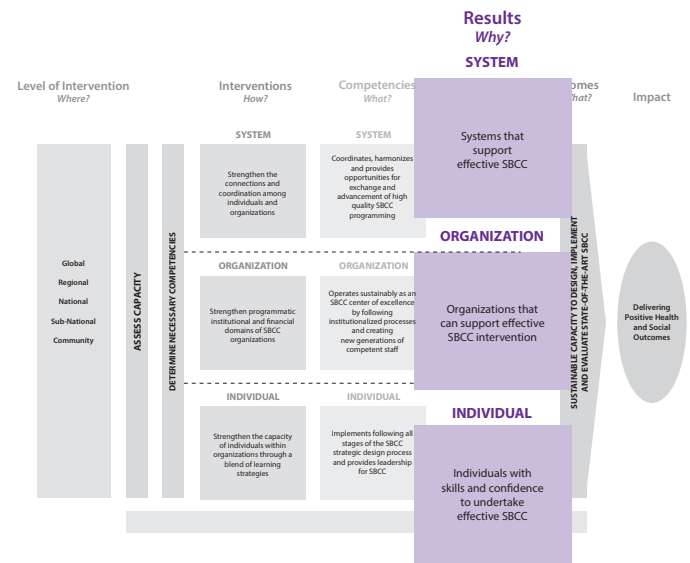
Results
Why?

SYSTEM

Level of Intervention
Where?

Interventions
How?

Competencies
What?

omes
hat?

Impact

SYSTEM

SYSTEM

Strengthen the connections and coordination among individuals and organizations

Coordinates, harmonizes and provides opportunities for exchange and advancement of high quality SBCC programming

Systems that support effective SBCC

ORGANIZATION

ORGANIZATION

ORGANIZATION

Global
Regional
National
Sub-National
Community

ASSESS CAPACITY

DETERMINE NECESSARY COMPETENCIES

Strengthen programmatic institutional and financial domains of SBCC organizations

Operates sustainably as an SBCC center of excellence by following institutionalized processes and creating new generations of competent staff

Organizations that can support effective SBCC intervention

SUSTAINABLE CAPACITY TO DESIGN, IMPLEMENT AND EVALUATE STATE-OF-THE-ART SBCC

Delivering Positive Health and Social Outcomes

INDIVIDUAL

INDIVIDUAL

INDIVIDUAL

Strengthen the capacity of individuals within organizations through a blend of learning strategies

Implements following all stages of the SBCC strategic design process and provides leadership for SBCC

Individuals with skills and confidence to undertake effective SBCC